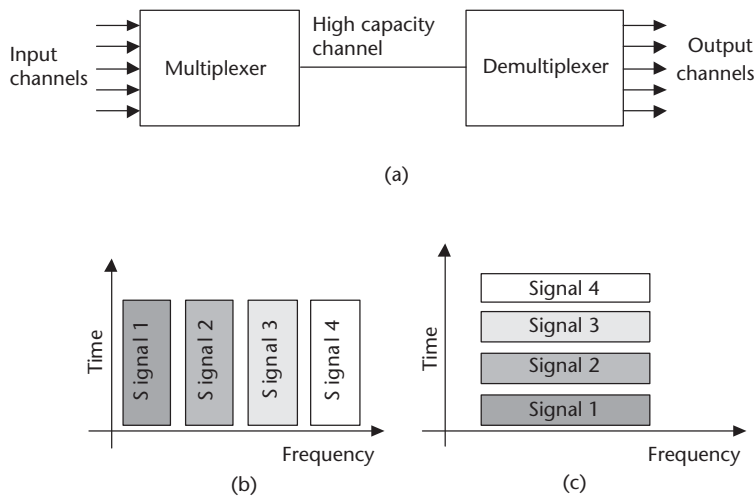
Input channels

Multiplexer

High capacity channel

Demultiplexer

Output channels

(a)

Time

S ignal 1

S ignal 2

S ignal 3

S ignal 4

Frequency

(b)

Time

Signal 4

Signal 3

Signal 2

Signal 1

Frequency

(c)